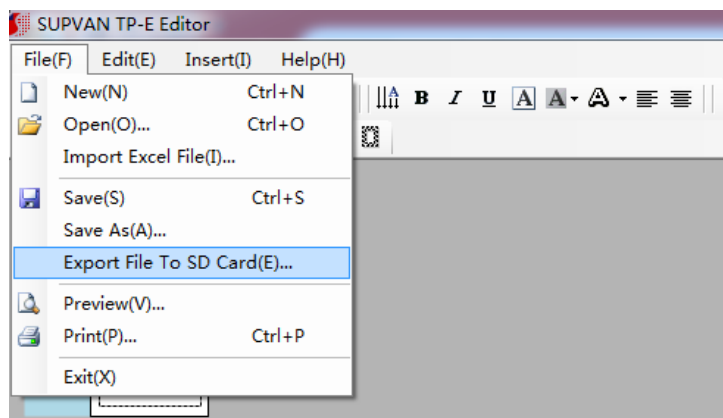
SUPVAN TP-E Editor

File(F) Edit(E) Insert(I) Help(H)

New(N) Ctrl+N
Open(O)... Ctrl+O
Import Excel File(I)...
Save(S) Ctrl+S
Save As(A)...
Export File To SD Card(E)...
Preview(V)...
Print(P)... Ctrl+P
Exit(X)

B I U A A